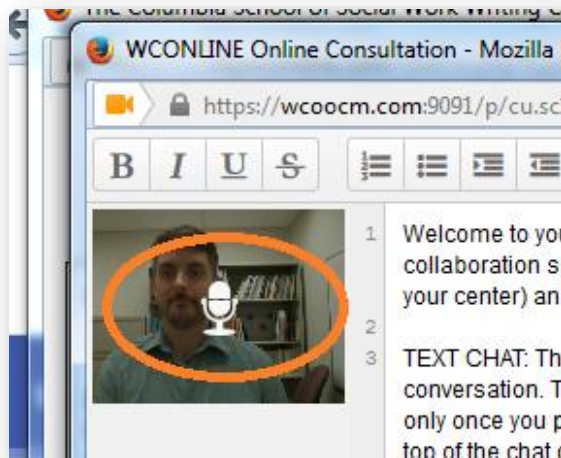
The Columbia School of Social Work Writing C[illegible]

WCONLINE Online Consultation - Mozilla

https://wcoocm.com:9091/p/cu.sc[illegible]

B I U S

1 Welcome to you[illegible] collaboration s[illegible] your center) an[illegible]

2

3 TEXT CHAT: Th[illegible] conversation. T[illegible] only once you p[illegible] top of the chat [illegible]